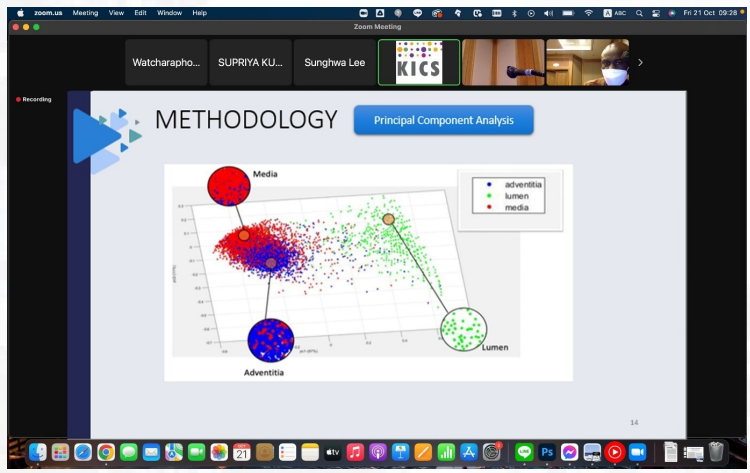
zoom.us Meeting View Edit Window Help

A ABC Fri 21 Oct 09:28

Zoom Meeting

Watcharapho... SUPRIYA KU... Sunghwa Lee KICS

Recording

METHODOLOGY

Principal Component Analysis

Media

adventitia
lumen
media

Adventitia

Lumen

14